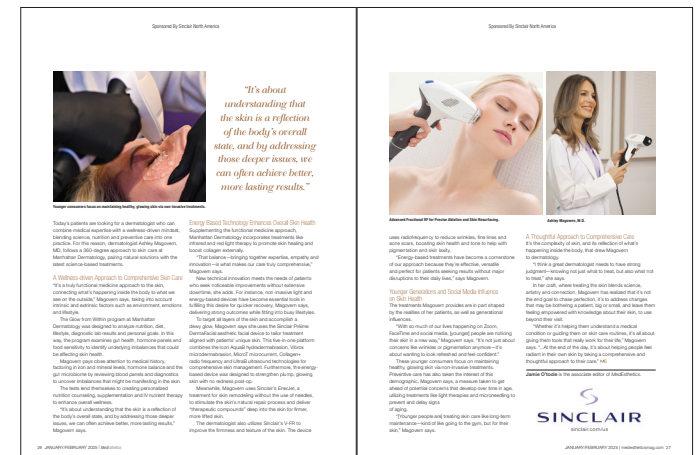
Sponsored By Sinclair North America

"It's about understanding that the skin is a reflection of the body's overall state, and by addressing those deeper issues, we can often achieve better, more lasting results."

Younger consumers focus on maintaining healthy, glowing skin via non-invasive treatments.

Today's patients are looking for a dermatologist who can combine medical expertise with a wellness-driven mindset, blending science, nutrition and preventive care into one practice. For this reason, dermatologist Adriley Magovern, MD, follows a 360-degree approach to skin care at Manhattan Dermatology, pairing natural solutions with the latest science-based treatments.

A Wellness-driven Approach to Comprehensive Skin Care

"It's a truly functional medicine approach to the skin, connecting what's happening inside the body to what we see on the outside," Magovern says, taking into account intrinsic and extrinsic factors such as environment, emotions and lifestyle.

The Glow from Within program at Manhattan Dermatology was designed to analyze nutrition, diet, lifestyle, diagnostic lab results and personal goals. In this way, the program examines gut health, hormone panels and food sensitivity to identify underlying imbalances that could be affecting skin health.

Magovern pays close attention to medical history, factoring in iron and mineral levels, hormone balance and the gut microbiome by reviewing blood panels and diagnostics to uncover imbalances that might be manifesting in the skin.

The tests lend themselves to creating personalized nutrition counseling, supplementation and IV nutrient therapy to enhance overall wellness.

"It's about understanding that the skin is a reflection of the body's overall state, and by addressing those deeper issues, we can often achieve better, more lasting results," Magovern says.

Energy Based Technology Enhances Overall Skin Health

Supplementing the functional medicine approach, Manhattan Dermatology incorporates treatments like infrared and red light therapy to promote skin healing and boost collagen externally.

"That balance—bringing together expertise, empathy and innovation—is what makes our care truly comprehensive," Magovern says.

New technical innovation meets the needs of patients who seek noticeable improvements without extensive downtime, she adds. For instance, non-invasive light and energy-based devices have become essential tools in fulfilling this desire for quicker recovery. Magovern says, delivering strong outcomes while fitting into busy lifestyles.

To target all layers of the skin and accomplish a dewy glow, Magovern says she uses the Sinclair Préime DermaFacial aesthetic facial device to tailor treatment aligned with patients' unique skin. This five-in-one platform combines the icon AquaB hydrodermabrasion, Vibrox microdermabrasion, MicroT microcurrent, Collagen+ radio frequency and UltraB ultrasound technologies for comprehensive skin management. Furthermore, the energy-based device was designed to strengthen plump, glowing skin with no redness post-op.

Meanwhile, Magovern uses Sinclair's Sinclair, a treatment for skin remodeling without the use of needles, to stimulate the skin's natural repair process and deliver "therapeutic compounds" deep into the skin for firmer, more lifted skin.

The dermatologist also utilizes Sinclair's V-FR to improve the firmness and texture of the skin. The device

26 JANUARY/FEBRUARY 2025 | MedEsthetics

Sponsored By Sinclair North America

Advanced Fractional RF for Precise Ablation and Skin Resurfacing.

Adriley Magovern, M.D.

uses radiofrequency to reduce wrinkles, fine lines and acne scars, boosting skin health and tone to help with pigmentation and skin laxity.

"Energy-based treatments have become a cornerstone of our approach because they're effective, versatile and perfect for patients seeking results without major disruptions to their daily lives," says Magovern.

Younger Generations and Social Media Influence on Skin Health

The treatments Magovern provides are in part shaped by the realities of her patients, as well as generational influences.

"With so much of our lives happening on Zoom, FaceTime and social media, [younger] people are noticing their skin in a new way," Magovern says. "It's not just about concerns like wrinkles or pigmentation anymore—it's about wanting to look refreshed and feel confident."

These younger consumers focus on maintaining healthy, glowing skin via non-invasive treatments. Preventive care has also taken the interest of the demographic, Magovern says, a massive taken to get ahead of potential concerns that develop over time or age, utilizing treatments like light therapies and microneedling to prevent and delay signs of aging.

"[Younger people are] treating skin care like long-term maintenance—kind of like going to the gym, but for their skin," Magovern says.

A Thoughtful Approach to Comprehensive Care

It's the complexity of skin, and its reflection of what's happening inside the body, that drew Magovern to dermatology.

"I think a great dermatologist needs to have strong judgment—knowing not just what to treat, but also what not to treat," she says.

In her craft, where treating the skin blends science, artistry and connection, Magovern has realized that it's not the end goal to chase perfection, it's to address changes that may be bothering a patient, big or small, and leave them feeling empowered with knowledge about their skin, to use beyond their visit.

"Whether it's helping them understand a medical condition or guiding them on skin care routines, it's all about giving them tools that really work for their life," Magovern says. "...At the end of the day, it's about helping people feel radiant in their own skin by taking a comprehensive and thoughtful approach to their care." ME

Jamie O'Toole is the associate editor of MedEsthetics.

SINCLAIR
sinclair.com/us

JANUARY/FEBRUARY 2025 | medesthetics.com 27